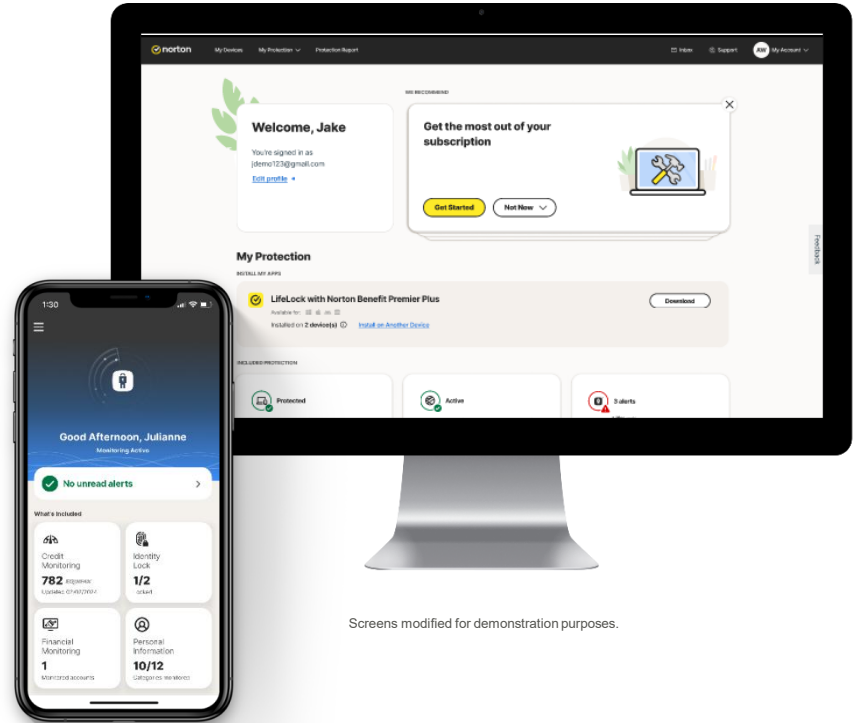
norton My Devices My Protection Protection Report Inbox Support AW My Account

WE RECOMMEND

Welcome, Jake
You're signed in as jdemo123@gmail.com
Edit profile

Get the most out of your subscription
Get Started Not Now

Feedback

My Protection
INSTALL MY APPS
LifeLock with Norton Benefit Premier Plus
Available for:
Installed on 2 device(s) Install on Another Device
Download

INCLUDED PROTECTION
Protected
Active
3 alerts

1:30
Good Afternoon, Julianne
Monitoring Active
No unread alerts
What's included
Credit Monitoring
782 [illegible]
Updated 07/07/2024
Identity Lock
1/2
Locked
Financial Monitoring
1
Monitored accounts
Personal Information
10/12
Categories monitored

Screens modified for demonstration purposes.